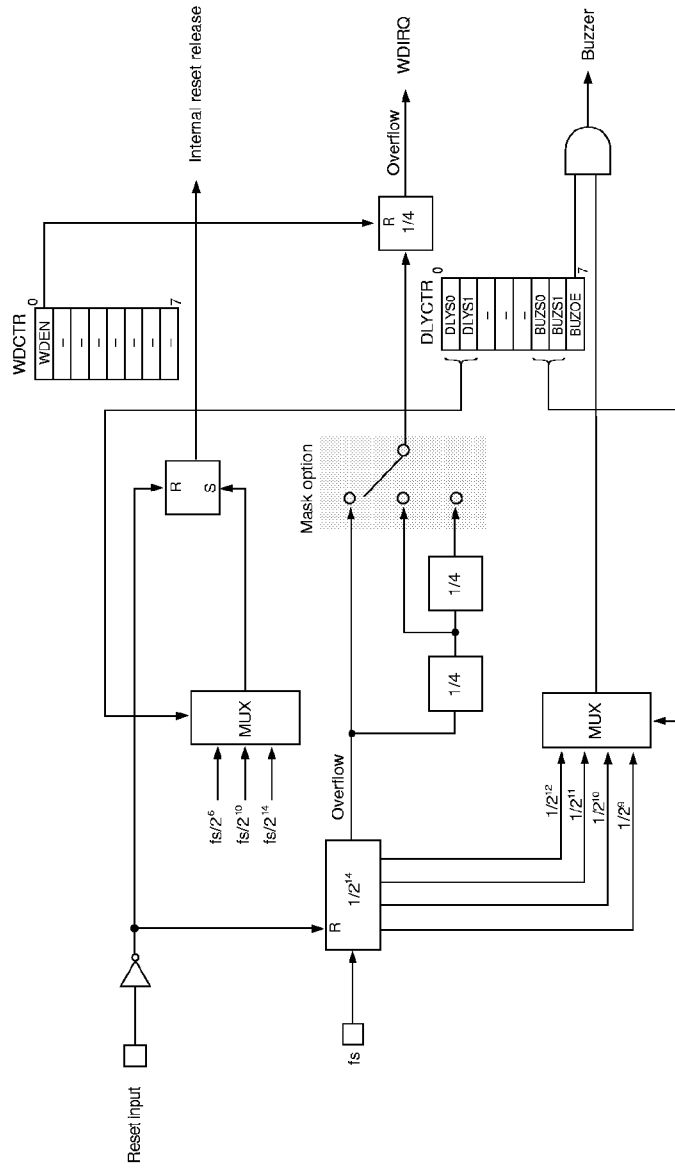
Internal reset release

WDIRQ

Buzzer

Overflow

R
1/4

WDCTR
0
WDEN
-
-
-
-
-
-
-
7

DLYCTR
0
DLYS0
DLYS1
-
-
BUZS0
BUZS1
BUZOE
7

R
S

Mask option

1/4

1/4

MUX

$fs/2^6$
$fs/2^{10}$
$fs/2^{14}$

Overflow

R
$1/2^{14}$

MUX

$1/2^{12}$
$1/2^{11}$
$1/2^{10}$
$1/2^9$

fs

Reset input